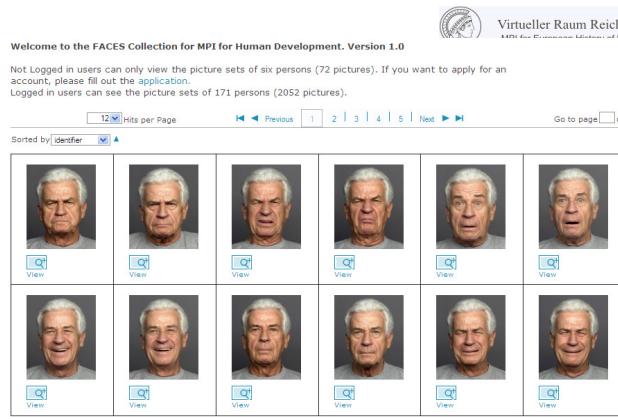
Virtueller Raum Reich

MPI für Europäische History of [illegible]

Welcome to the FACES Collection for MPI for Human Development. Version 1.0

Not Logged in users can only view the picture sets of six persons (72 pictures). If you want to apply for an account, please fill out the application.
Logged in users can see the picture sets of 171 persons (2052 pictures).

12 Hits per Page

Previous 1 | 2 | 3 | 4 | 5 Next

Go to page

Sorted by identifier

View

View

View

View

View

View

View

View

View

View

View

View